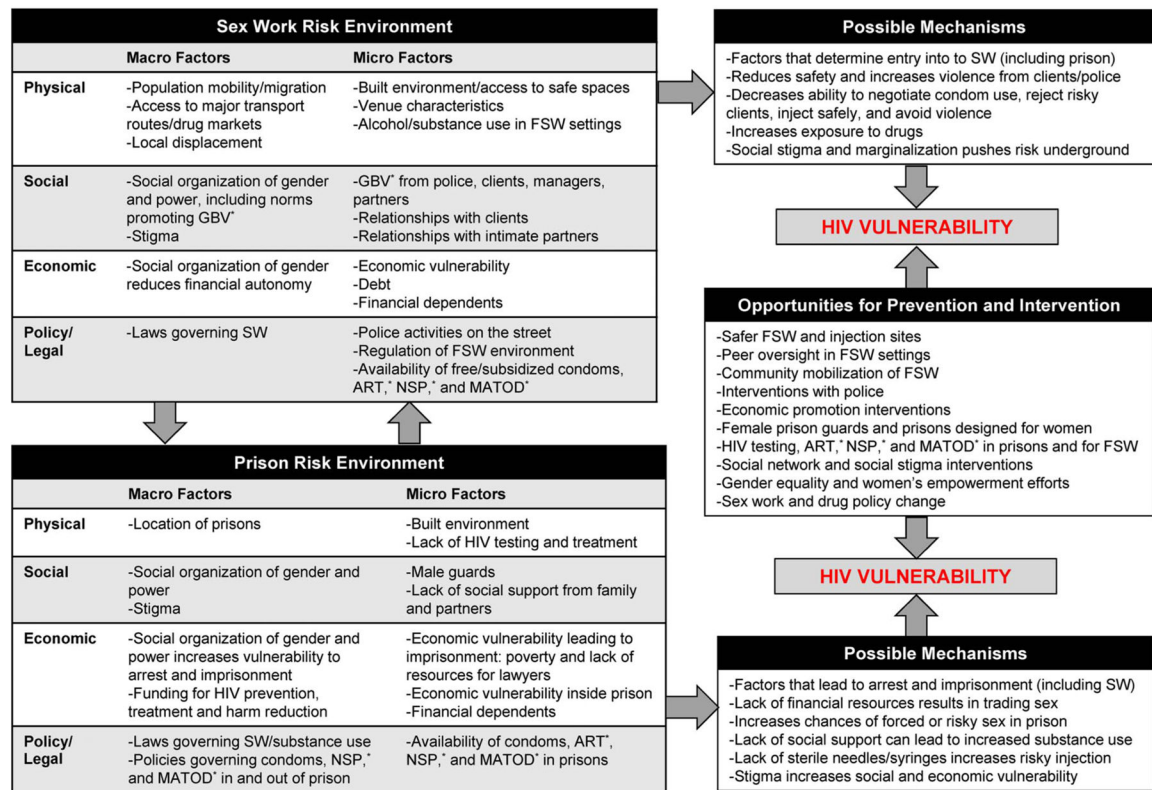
Sex Work Risk Environment

| | Macro Factors | Micro Factors |
|---|---|---|
| Physical | -Population mobility/migration -Access to major transport routes/drug markets -Local displacement | -Built environment/access to safe spaces -Venue characteristics -Alcohol/substance use in FSW settings |
| Social | -Social organization of gender and power, including norms promoting GBV* -Stigma | -GBV* from police, clients, managers, partners -Relationships with clients -Relationships with intimate partners |
| Economic | -Social organization of gender reduces financial autonomy | -Economic vulnerability -Debt -Financial dependents |
| Policy/ Legal | -Laws governing SW | -Police activities on the street -Regulation of FSW environment -Availability of free/subsidized condoms, ART,* NSP,* and MATOD* |

Prison Risk Environment

| | Macro Factors | Micro Factors |
|---|---|---|
| Physical | -Location of prisons | -Built environment -Lack of HIV testing and treatment |
| Social | -Social organization of gender and power -Stigma | -Male guards -Lack of social support from family and partners |
| Economic | -Social organization of gender and power increases vulnerability to arrest and imprisonment -Funding for HIV prevention, treatment and harm reduction | -Economic vulnerability leading to imprisonment: poverty and lack of resources for lawyers -Economic vulnerability inside prison -Financial dependents |
| Policy/ Legal | -Laws governing SW/substance use -Policies governing condoms, NSP,* and MATOD* in and out of prison | -Availability of condoms, ART*, NSP,* and MATOD* in prisons |

Possible Mechanisms
-Factors that determine entry into to SW (including prison)
-Reduces safety and increases violence from clients/police
-Decreases ability to negotiate condom use, reject risky clients, inject safely, and avoid violence
-Increases exposure to drugs
-Social stigma and marginalization pushes risk underground

HIV VULNERABILITY

Opportunities for Prevention and Intervention
-Safer FSW and injection sites
-Peer oversight in FSW settings
-Community mobilization of FSW
-Interventions with police
-Economic promotion interventions
-Female prison guards and prisons designed for women
-HIV testing, ART,* NSP,* and MATOD* in prisons and for FSW
-Social network and social stigma interventions
-Gender equality and women's empowerment efforts
-Sex work and drug policy change

HIV VULNERABILITY

Possible Mechanisms
-Factors that lead to arrest and imprisonment (including SW)
-Lack of financial resources results in trading sex
-Increases chances of forced or risky sex in prison
-Lack of social support can lead to increased substance use
-Lack of sterile needles/syringes increases risky injection
-Stigma increases social and economic vulnerability